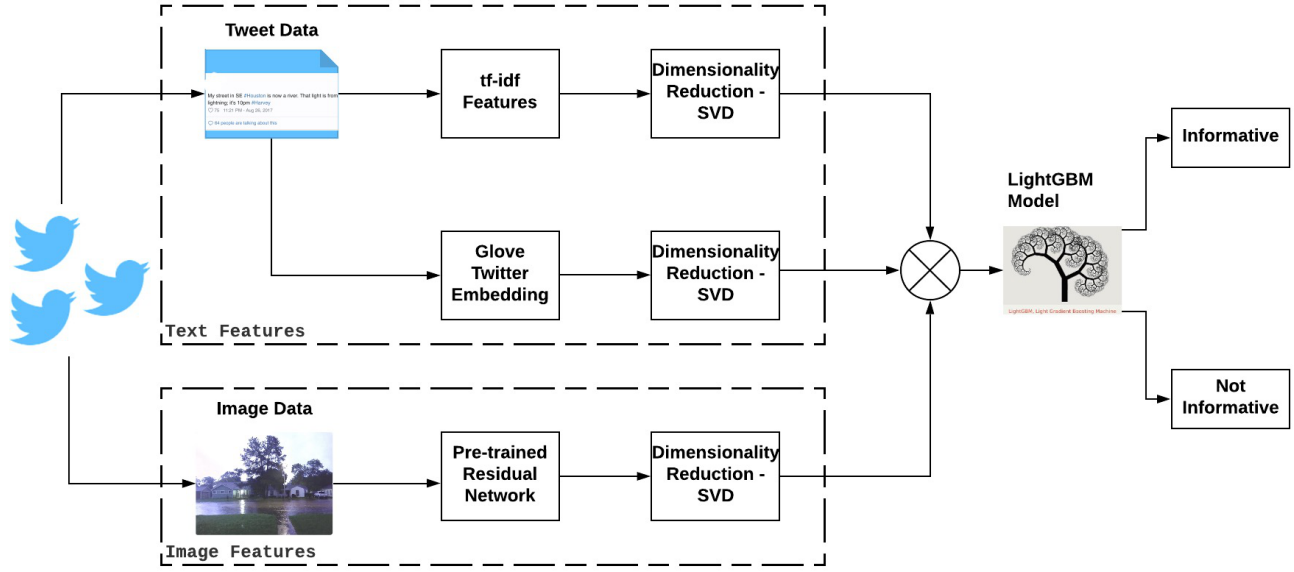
Tweet Data

My street in SE #Houston is now a river. That light is from lightning; it's 10pm #Harvey

75 · 11:21 PM - Aug 26, 2017

64 people are talking about this

tf-idf Features

Dimensionality Reduction - SVD

Glove Twitter Embedding

Dimensionality Reduction - SVD

Text Features

Image Data

Pre-trained Residual Network

Dimensionality Reduction - SVD

Image Features

LightGBM Model

LightGBM, Light Gradient Boosting Machine

Informative

Not Informative